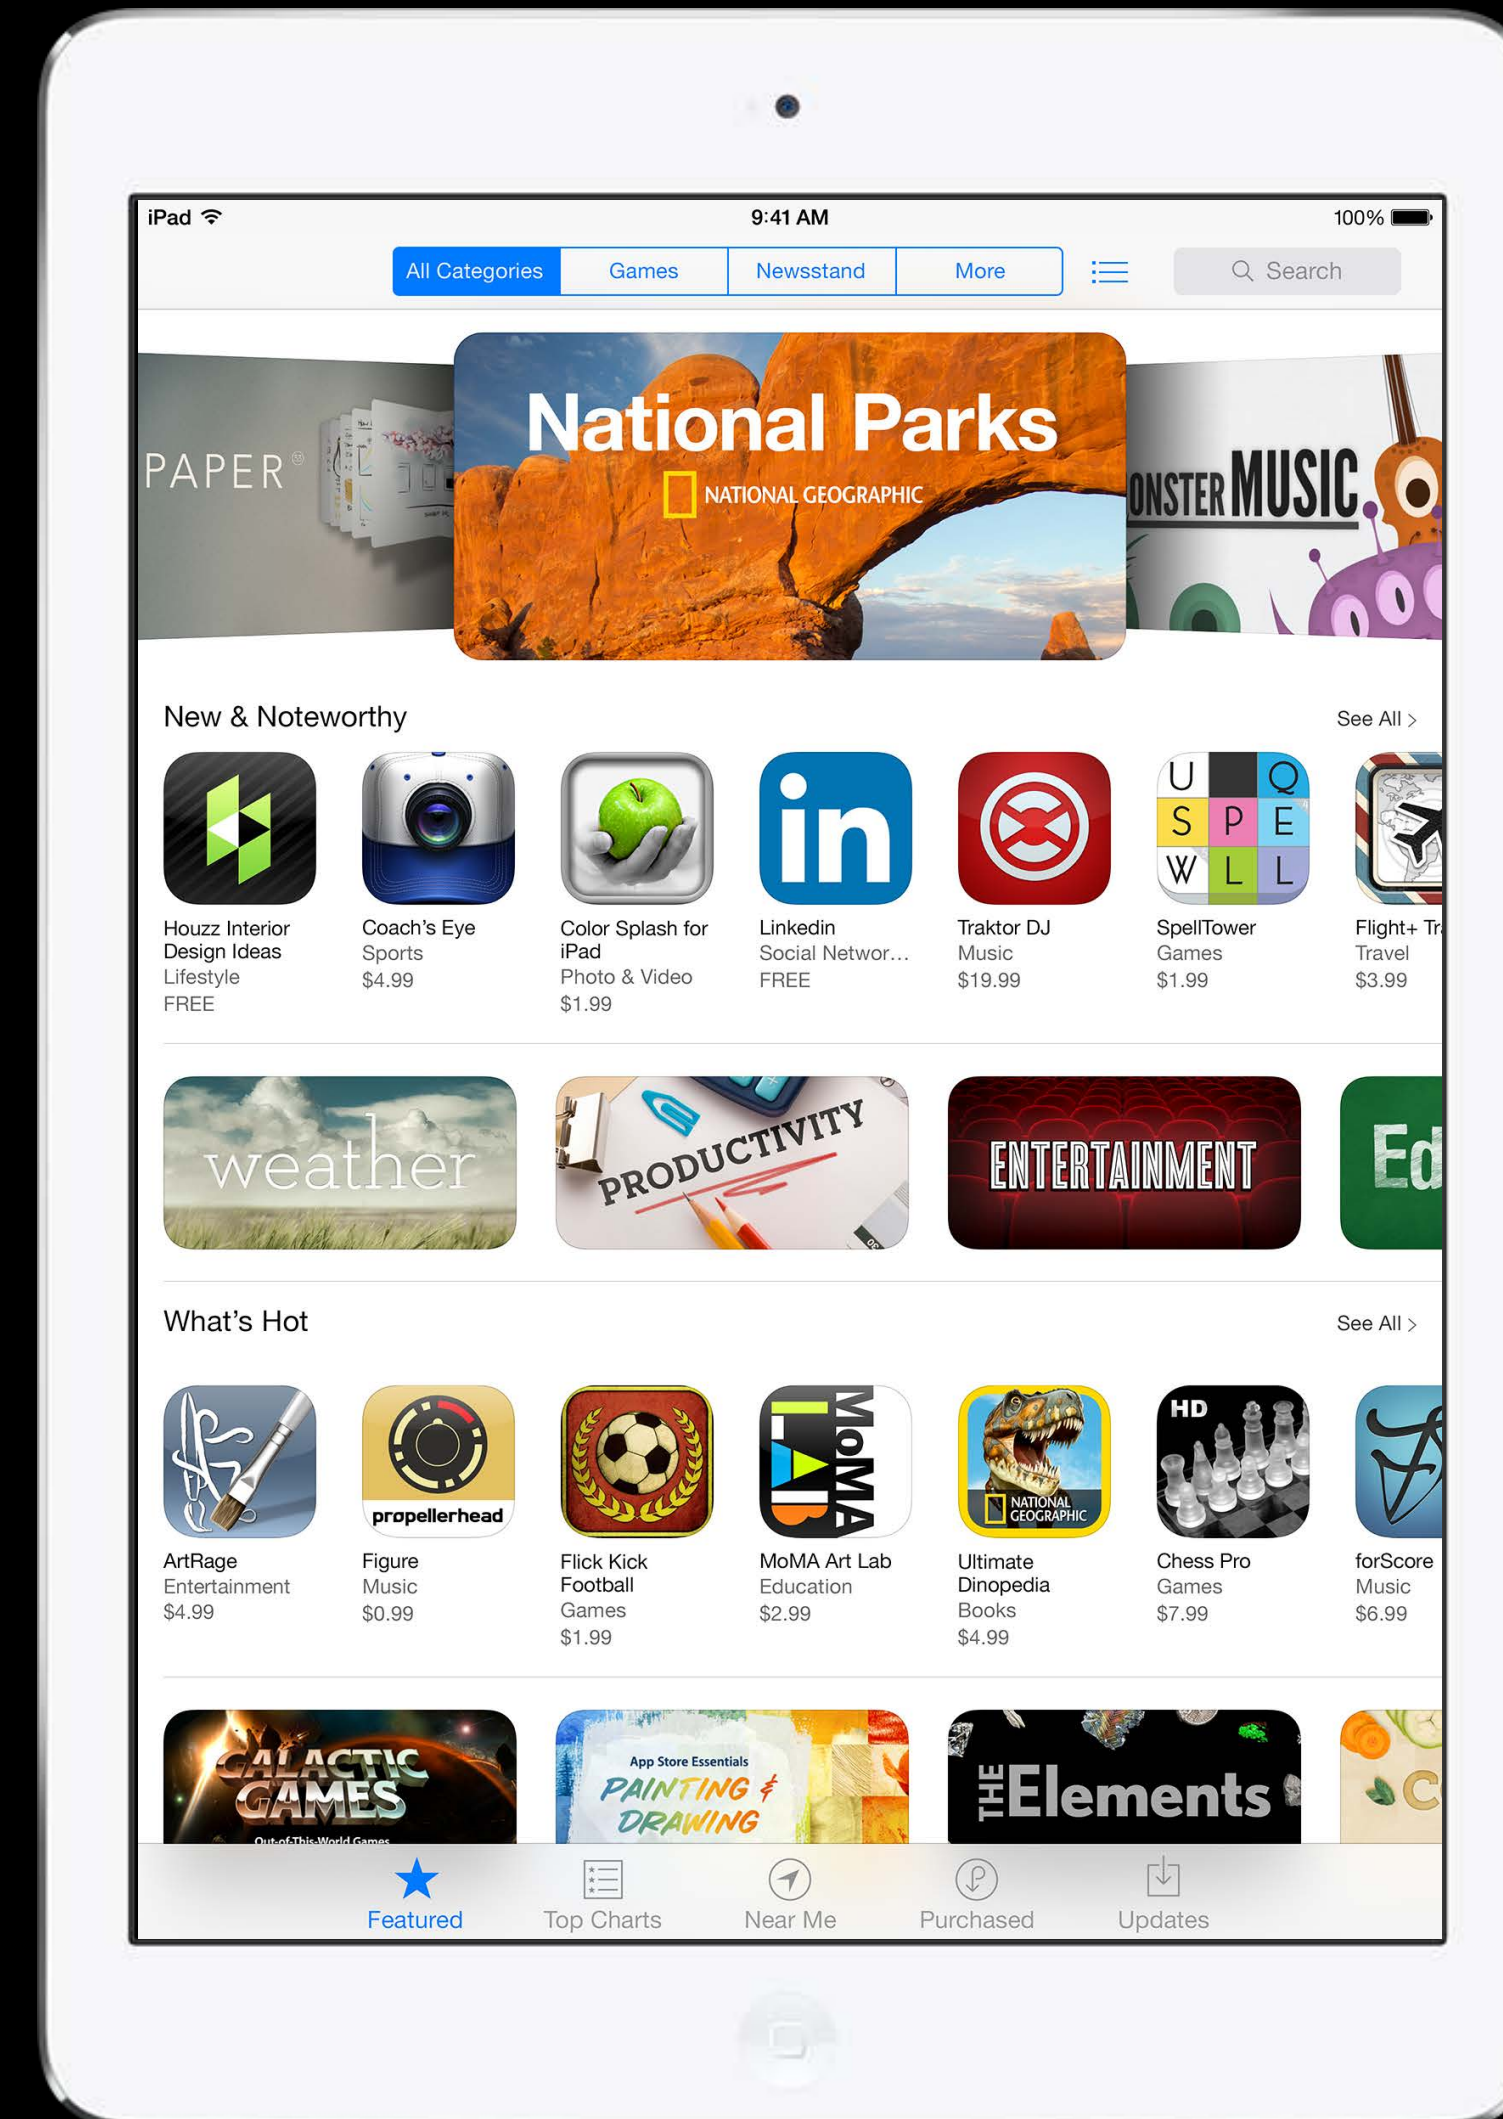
iPad 9:41 AM 100%

All Categories Games Newsstand More

Search

PAPER

National Parks
NATIONAL GEOGRAPHIC

ONSTER MUSIC

New & Noteworthy See All >

Houzz Interior Design Ideas
Lifestyle
FREE

Coach's Eye
Sports
$4.99

Color Splash for iPad
Photo & Video
$1.99

Linkedin
Social Networ…
FREE

Traktor DJ
Music
$19.99

SpellTower
Games
$1.99

Flight+ Tr
Travel
$3.99

weather

PRODUCTIVITY

ENTERTAINMENT

Ed

What's Hot See All >

ArtRage
Entertainment
$4.99

propellerhead
Figure
Music
$0.99

Flick Kick Football
Games
$1.99

MoMA Art Lab
Education
$2.99

NATIONAL GEOGRAPHIC
Ultimate Dinopedia
Books
$4.99

HD
Chess Pro
Games
$7.99

forScore
Music
$6.99

GALACTIC GAMES
Out-of-This-World Games

App Store Essentials
PAINTING & DRAWING

THE Elements

C

Featured Top Charts Near Me Purchased Updates